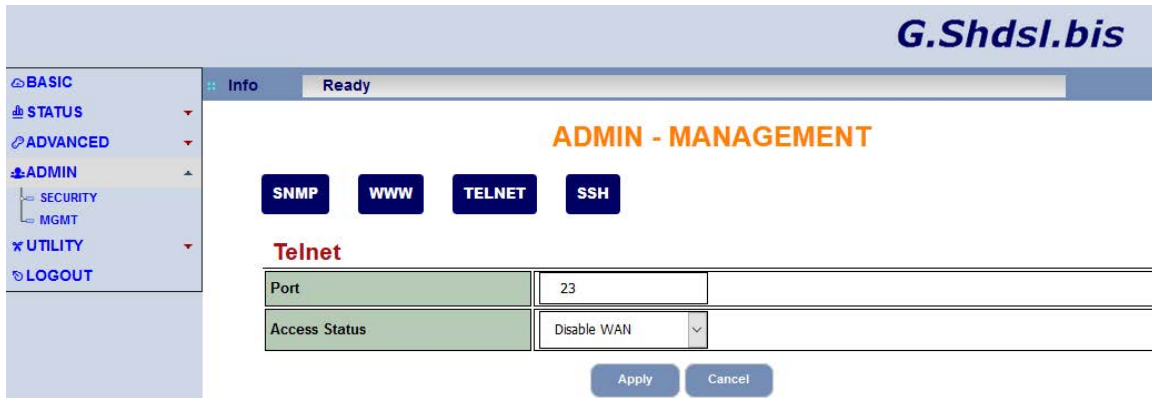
G.Shdsl.bis

BASIC
STATUS
ADVANCED
ADMIN
SECURITY
MGMT
UTILITY
LOGOUT

Info Ready

ADMIN - MANAGEMENT

SNMP WWW TELNET SSH

Telnet

| Port | 23 |
|---|---|
| Access Status | Disable WAN |

Apply Cancel